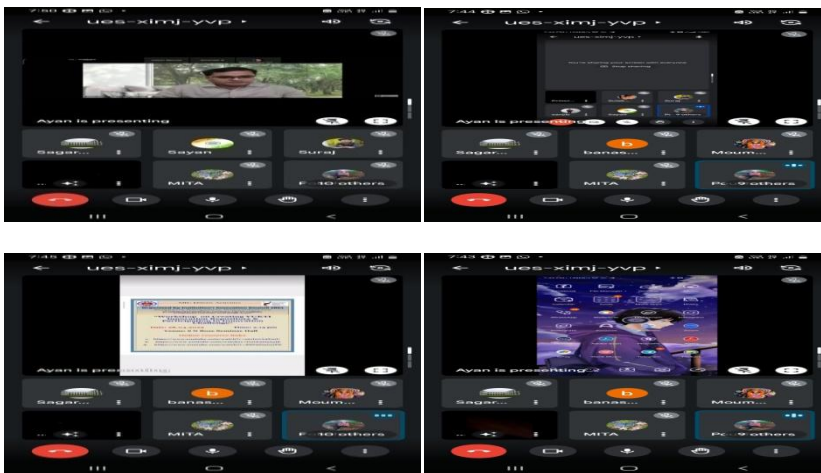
7:50
ues-ximj-yvp
Ayan is presenting
Sagar...
Sayan
Suraj
MITA
F... 10 others

7:44
ues-ximj-yvp
ues-ximj-yvp
You're sharing your screen with everyone
Stop sharing
Ayan is presenting
Sagar...
banas...
Moum...
MITA
Pc... 9 others

7:45
ues-ximj-yvp
Ayan is presenting
Sagar...
banas...
Moum...
MITA
F... 10 others

7:43
ues-ximj-yvp
Ayan is presenting
Sagar...
banas...
Moum...
MITA
Pc... 9 others